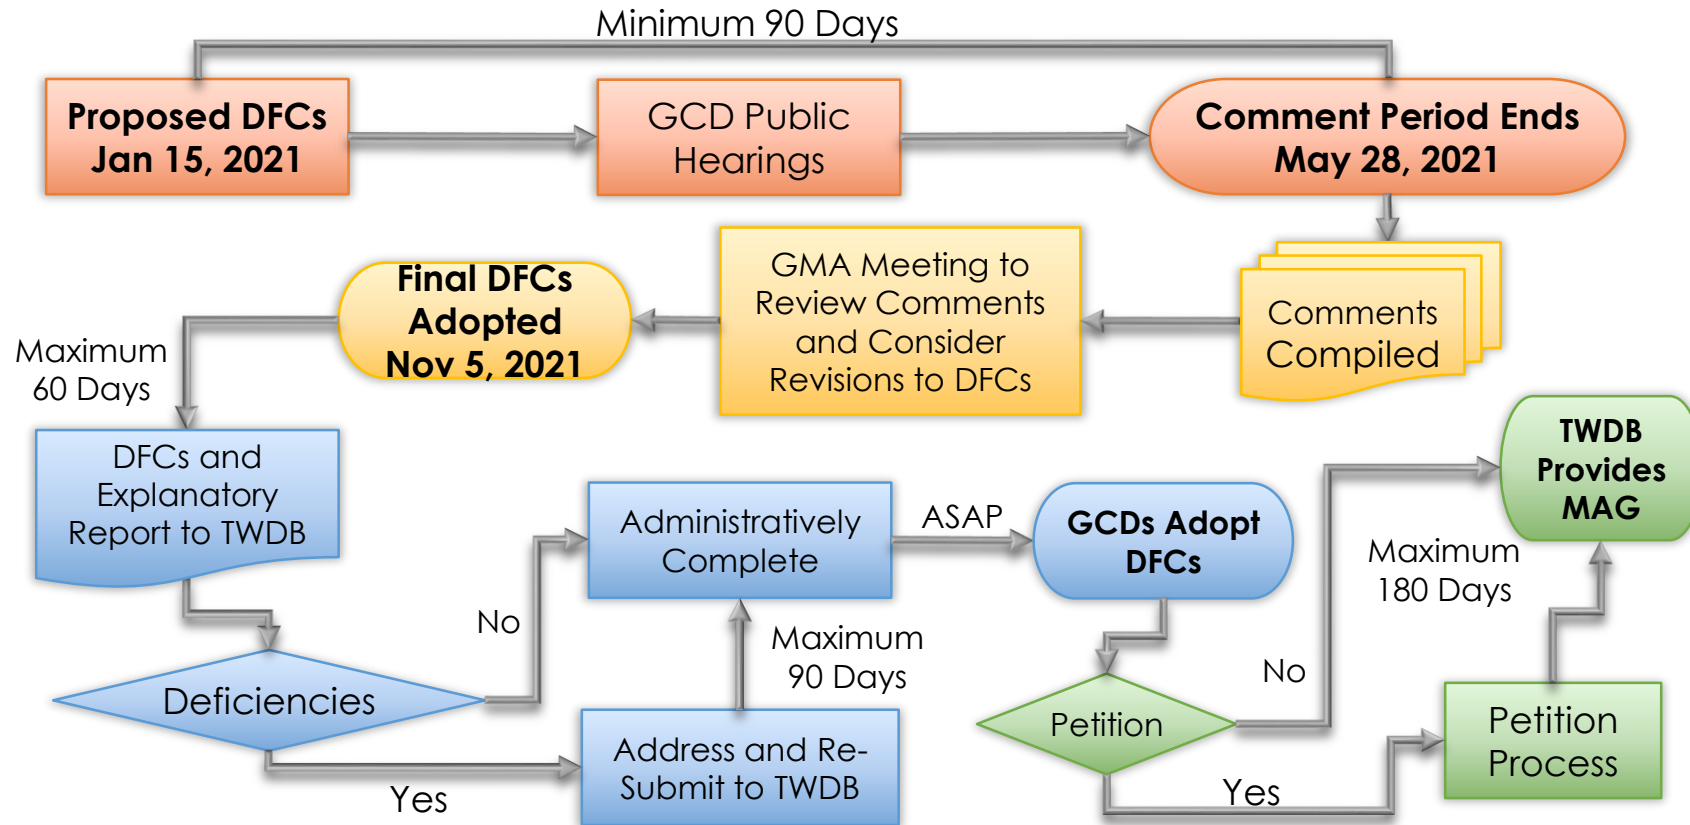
Minimum 90 Days

Proposed DFCs
Jan 15, 2021

GCD Public Hearings

Comment Period Ends
May 28, 2021

Comments Compiled

GMA Meeting to Review Comments and Consider Revisions to DFCs

Final DFCs Adopted
Nov 5, 2021

Maximum 60 Days

DFCs and Explanatory Report to TWDB

Deficiencies

No

Yes

Administratively Complete

Maximum 90 Days

Address and Re-Submit to TWDB

ASAP

GCDs Adopt DFCs

Petition

No

Yes

Maximum 180 Days

TWDB Provides MAG

Petition Process